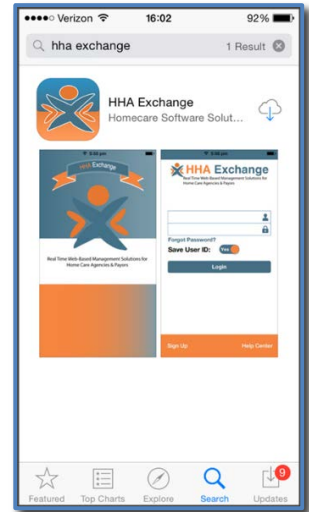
●●●●○ Verizon 16:02 92%

hha exchange 1 Result

HHA Exchange
Homecare Software Solut...

HHA Exchange
Real Time Web-Based Management Solutions for Home Care Agencies & Payors

HHA Exchange
Real Time Web-Based Management Solutions for Home Care Agencies & Payors

Forgot Password?
Save User ID: Yes
Login

Sign Up Help Center

Featured Top Charts Explore Search Updates 9